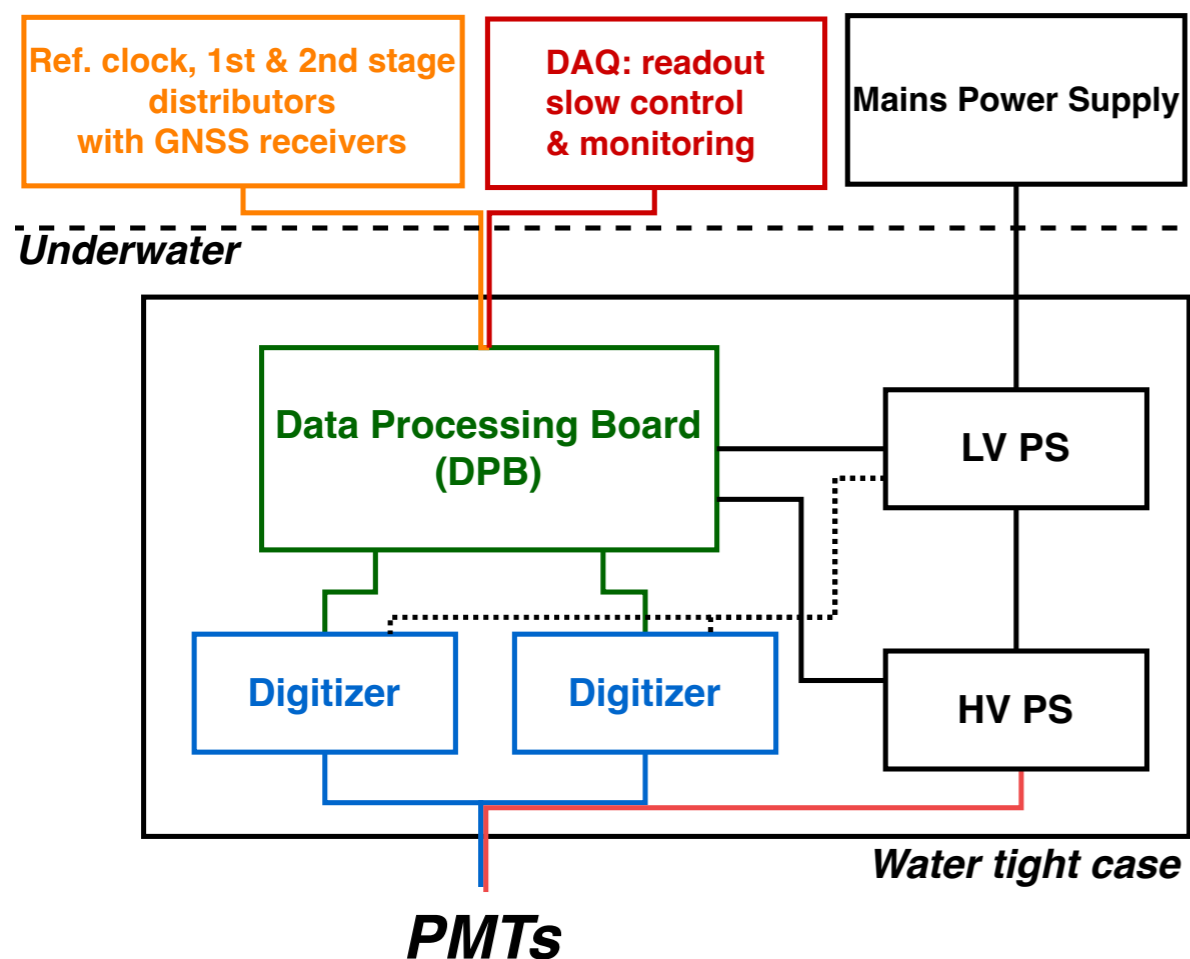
Ref. clock, 1st & 2nd stage distributors with GNSS receivers

DAQ: readout slow control & monitoring

Mains Power Supply

Underwater

Data Processing Board (DPB)

LV PS

Digitizer

Digitizer

HV PS

Water tight case

PMTs